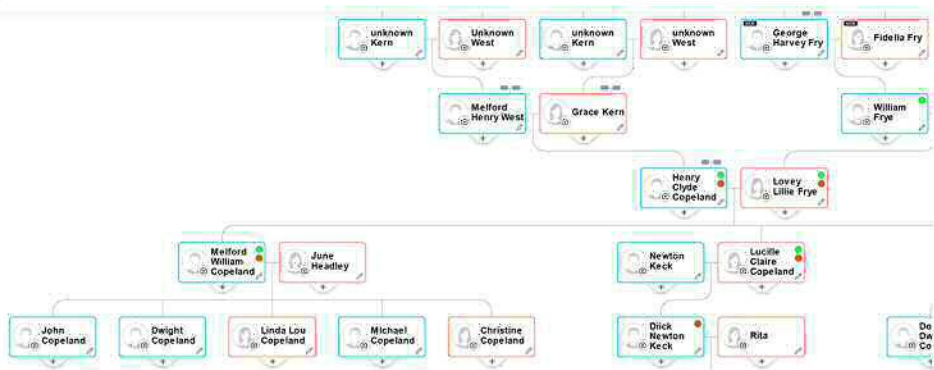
unknown Kern

Unknown West

unknown Kern

unknown West

George Harvey Fry

Fidelia Fry

Melford Henry West

Grace Kern

William Frye

Henry Clyde Copeland

Lovey Lillie Frye

Melford William Copeland

June Headley

Newton Keck

Lucille Claire Copeland

John Copeland

Dwight Copeland

Linda Lou Copeland

Michael Copeland

Christine Copeland

Dick Newton Keck

Rita

Do Dw Co